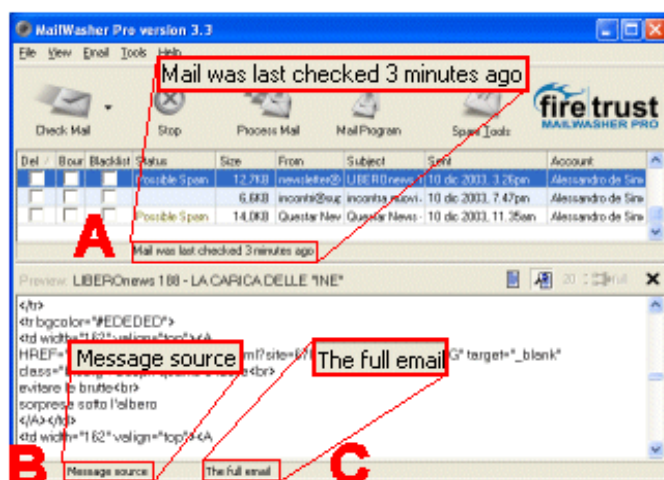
MailWasher Pro version 3.3

File View Email Tools Help

Mail was last checked 3 minutes ago

Check Mail Stop Process Mail Mail Program Spam Tools

fire trust MAILWASHER PRO

| Del | Bour | Blacklist | Status | Size | From | Subject | Sent | Account |
|---|---|---|---|---|---|---|---|---|
| | | | Possible Spam | 12.7KB | newsletter@ | LIBEROnews | 10 dic 2003, 3.26pm | Alessandro de Sim |
| | | | | 6.6KB | incontri@sup | incontra nuovi | 10 dic 2003, 7.47pm | Alessandro de Sim |
| | | | Possible Spam | 14.0KB | Questar New | Questar News | 10 dic 2003, 11.35am | Alessandro de Sim |

A

Mail was last checked 3 minutes ago

Preview: LIBEROnews 188 - LA CARICA DELLE "INE"

</tr>
<tr bgcolor="#EDEDED">
<td width="162" valign="top"><A
HREF="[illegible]ml?site=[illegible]G" target="_blank"
class="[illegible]<br>
evitare le brutte<br>
sorprese sotto l'albero
</A></td>
<td width="162" valign="top"><A

Message source

The full email

B

C

Message source

The full email